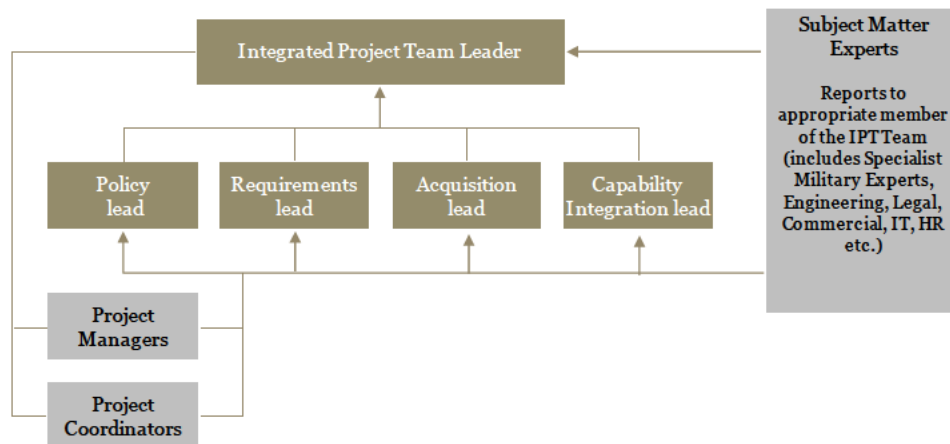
Integrated Project Team Leader

Subject Matter Experts

Reports to appropriate member of the IPT Team (includes Specialist Military Experts, Engineering, Legal, Commercial, IT, HR etc.)

Policy lead

Requirements lead

Acquisition lead

Capability Integration lead

Project Managers

Project Coordinators